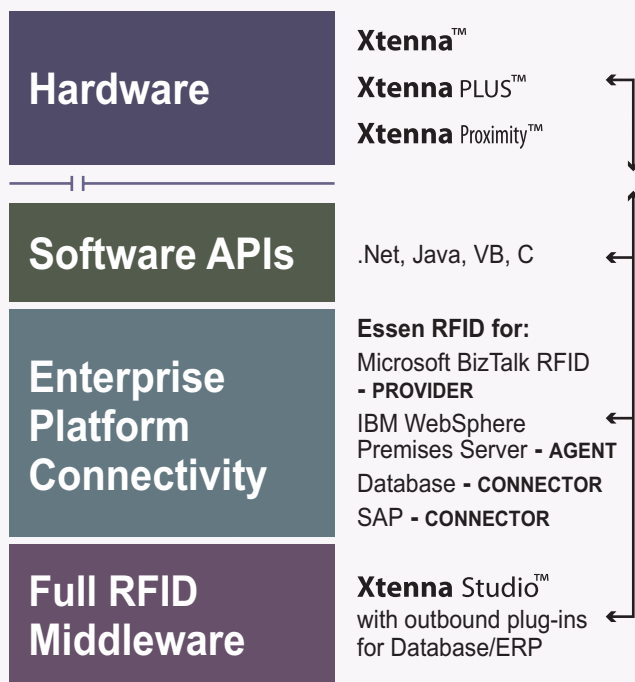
Hardware

Xtenna™

Xtenna PLUS™

Xtenna Proximity™

Software APIs

.Net, Java, VB, C

Enterprise Platform Connectivity

Essen RFID for:
Microsoft BizTalk RFID - PROVIDER
IBM WebSphere Premises Server - AGENT
Database - CONNECTOR
SAP - CONNECTOR

Full RFID Middleware

Xtenna Studio™ with outbound plug-ins for Database/ERP